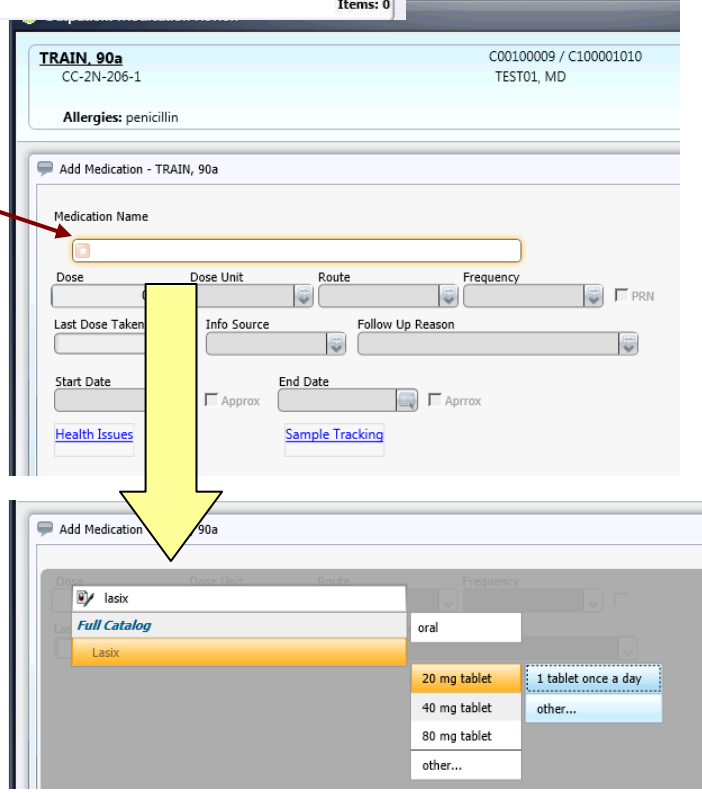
Items: 0

TRAIN, 90a
CC-2N-206-1
C00100009 / C100001010
TEST01, MD

Allergies: penicillin

Add Medication - TRAIN, 90a

Medication Name

Dose
Dose Unit
Route
Frequency
PRN

Last Dose Taken
Info Source
Follow Up Reason

Start Date
Approx
End Date
Aprrox

Health Issues
Sample Tracking

Add Medication - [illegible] 90a

Dose
Dose Unit
Route
Frequency

lasix
Full Catalog
Lasix

oral

20 mg tablet
40 mg tablet
80 mg tablet
other...

1 tablet once a day
other...